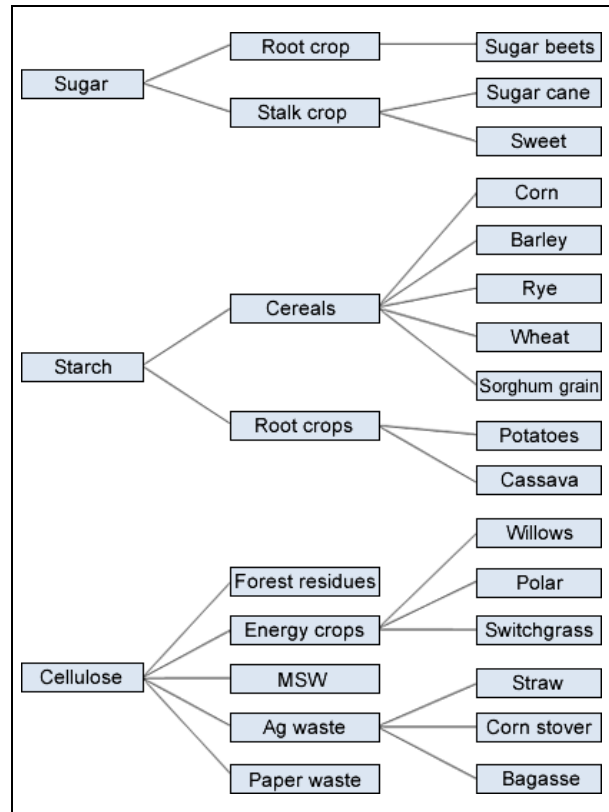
Sugar
Root crop
Sugar beets
Stalk crop
Sugar cane
Sweet

Starch
Cereals
Corn
Barley
Rye
Wheat
Sorghum grain
Root crops
Potatoes
Cassava

Cellulose
Forest residues
Energy crops
Willows
Polar
Switchgrass
MSW
Ag waste
Straw
Corn stover
Bagasse
Paper waste